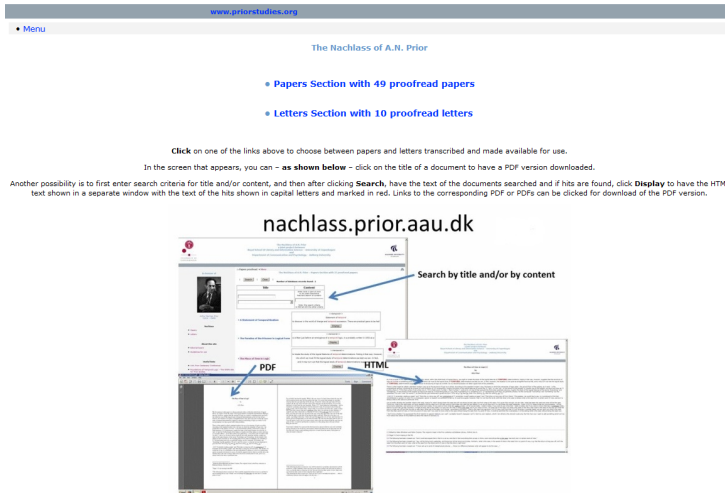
www.priorstudies.org

• Menu

The Nachlass of A.N. Prior

• Papers Section with 49 proofread papers

• Letters Section with 10 proofread letters

Click on one of the links above to choose between papers and letters transcribed and made available for use.

In the screen that appears, you can – as shown below – click on the title of a document to have a PDF version downloaded.

Another possibility is to first enter search criteria for title and/or content, and then after clicking Search, have the text of the documents searched and if hits are found, click Display to have the HTM text shown in a separate window with the text of the hits shown in capital letters and marked in red. Links to the corresponding PDF or PDFs can be clicked for download of the PDF version.

nachlass.prior.aau.dk

Search by title and/or by content

PDF

HTML